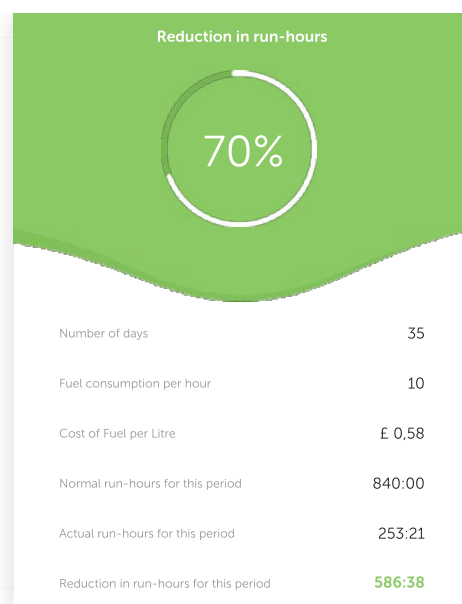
Reduction in run-hours

70%

| | |
|---|---|
| Number of days | 35 |
| Fuel consumption per hour | 10 |
| Cost of Fuel per Litre | £ 0,58 |
| Normal run-hours for this period | 840:00 |
| Actual run-hours for this period | 253:21 |
| Reduction in run-hours for this period | 586:38 |